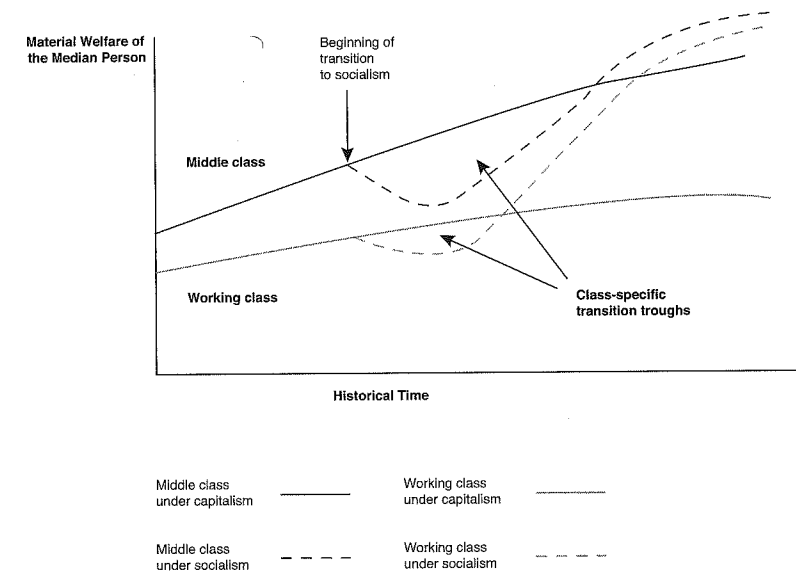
Material Welfare of the Median Person

Beginning of transition to socialism

Middle class

Working class

Class-specific transition troughs

Historical Time

Middle class under capitalism

Working class under capitalism

Middle class under socialism

Working class under socialism